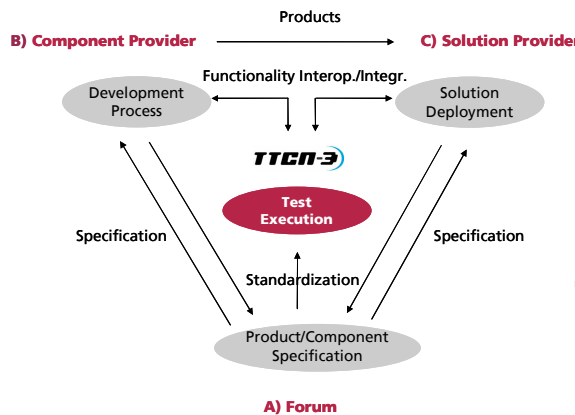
Products

B) Component Provider

C) Solution Provider

Functionality Interop./Integr.

Development Process

Solution Deployment

TTCN-3

Test Execution

Specification

Specification

Standardization

Product/Component Specification

A) Forum